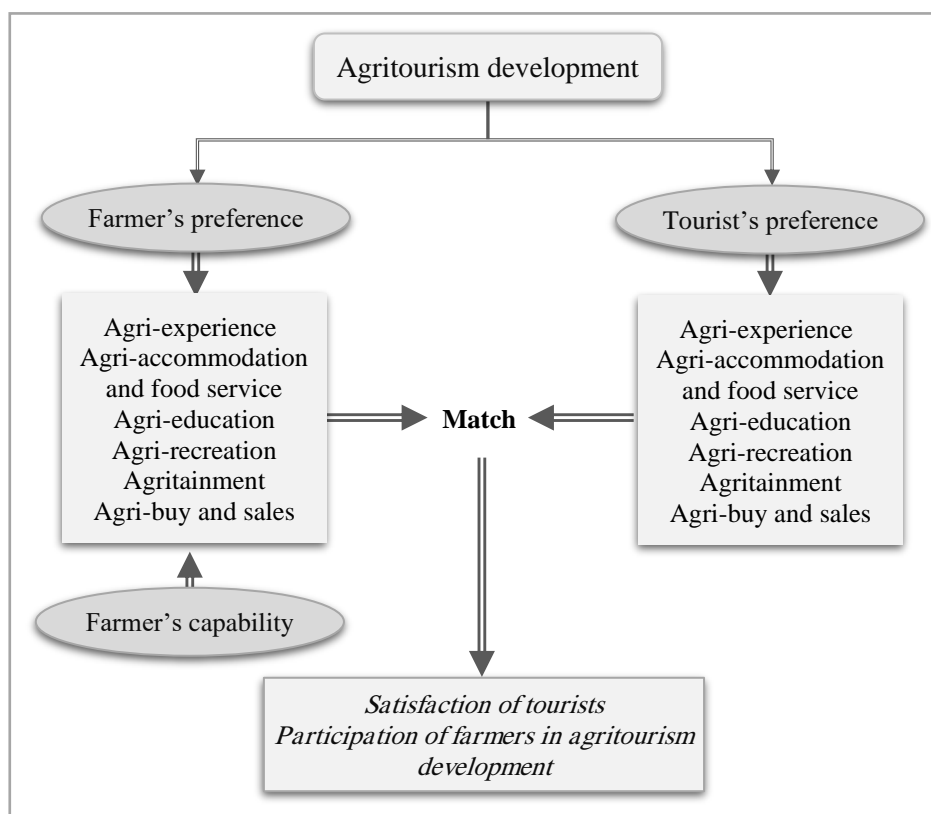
Agritourism development

Farmer’s preference

Tourist’s preference

Agri-experience
Agri-accommodation and food service
Agri-education
Agri-recreation
Agritainment
Agri-buy and sales

Match

Agri-experience
Agri-accommodation and food service
Agri-education
Agri-recreation
Agritainment
Agri-buy and sales

Farmer’s capability

Satisfaction of tourists
Participation of farmers in agritourism development